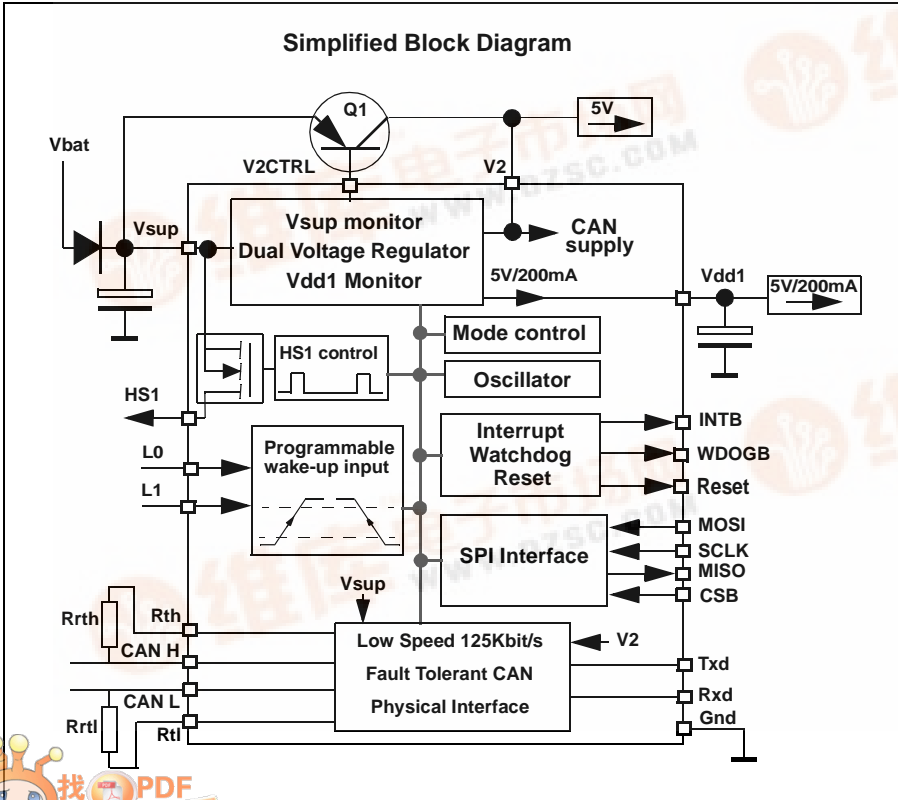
Simplified Block Diagram

Q1

5V

Vbat

V2CTRL

V2

Vsup

Vsup monitor
Dual Voltage Regulator
Vdd1 Monitor

CAN supply

5V/200mA

Vdd1

5V/200mA

Mode control

HS1 control

Oscillator

HS1

Interrupt
Watchdog
Reset

INTB

WDOGB

Reset

L0

Programmable wake-up input

L1

MOSI

SPI Interface

SCLK

MISO

CSB

Vsup

Rrth

Rth

Low Speed 125Kbit/s

V2

CAN H

Fault Tolerant CAN

Txd

CAN L

Rxd

Physical Interface

Rrtl

Gnd

Rtl

找PDF